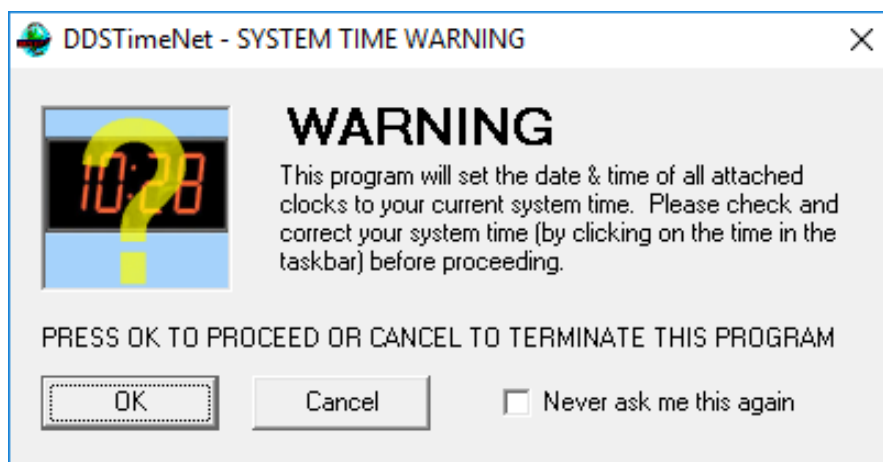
DDSTimeNet - SYSTEM TIME WARNING

×

10:28

WARNING

This program will set the date & time of all attached clocks to your current system time. Please check and correct your system time (by clicking on the time in the taskbar) before proceeding.

PRESS OK TO PROCEED OR CANCEL TO TERMINATE THIS PROGRAM

OK

Cancel

Never ask me this again